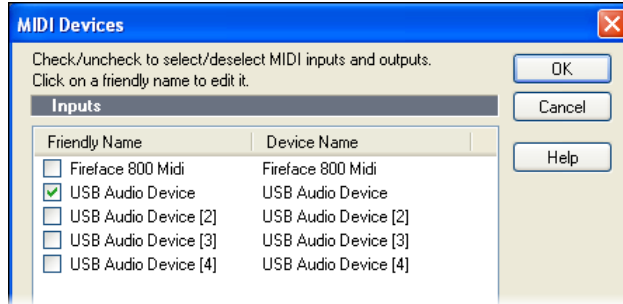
MIDI Devices

Check/uncheck to select/deselect MIDI inputs and outputs.
Click on a friendly name to edit it.

OK

Cancel

Help

Inputs

| Friendly Name | Device Name |
|---|---|
| Fireface 800 Midi | Fireface 800 Midi |
| USB Audio Device | USB Audio Device |
| USB Audio Device [2] | USB Audio Device [2] |
| USB Audio Device [3] | USB Audio Device [3] |
| USB Audio Device [4] | USB Audio Device [4] |